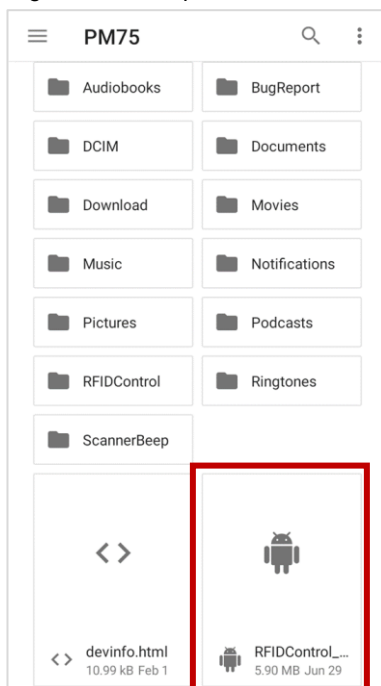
PM75

Audiobooks

BugReport

DCIM

Documents

Download

Movies

Music

Notifications

Pictures

Podcasts

RFIDControl

Ringtones

ScannerBeep

devinfo.html
10.99 kB Feb 1

RFIDControl_...
5.90 MB Jun 29